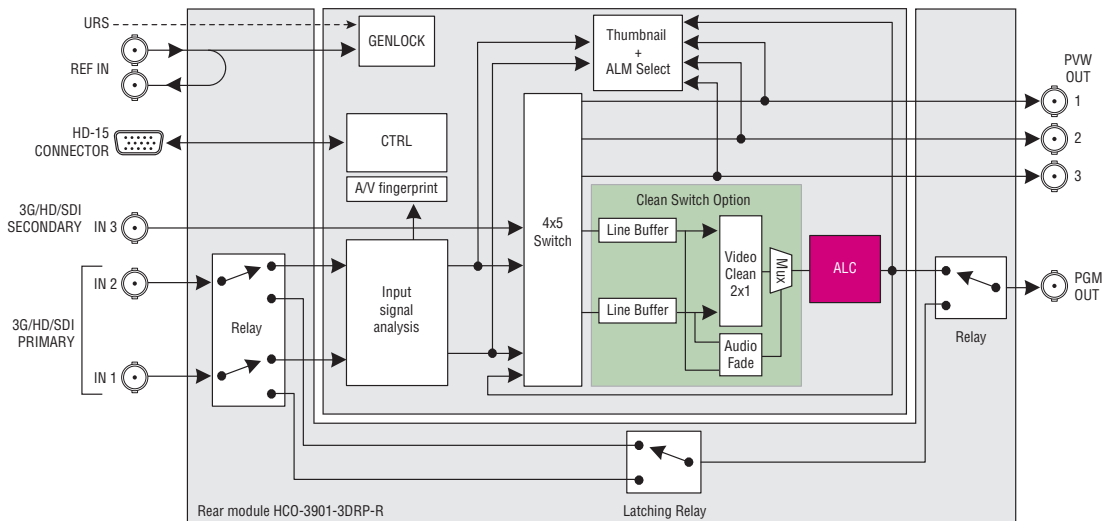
URS

REF IN

GENLOCK

Thumbnail + ALM Select

PVW OUT

1

2

3

HD-15 CONNECTOR

CTRL

A/V fingerprint

3G/HD/SDI SECONDARY

IN 3

4x5 Switch

Clean Switch Option

Line Buffer

Video Clean 2x1

Mux

ALC

IN 2

3G/HD/SDI PRIMARY

IN 1

Relay

Input signal analysis

Line Buffer

Audio Fade

Relay

PGM OUT

Rear module HCO-3901-3DRP-R

Latching Relay